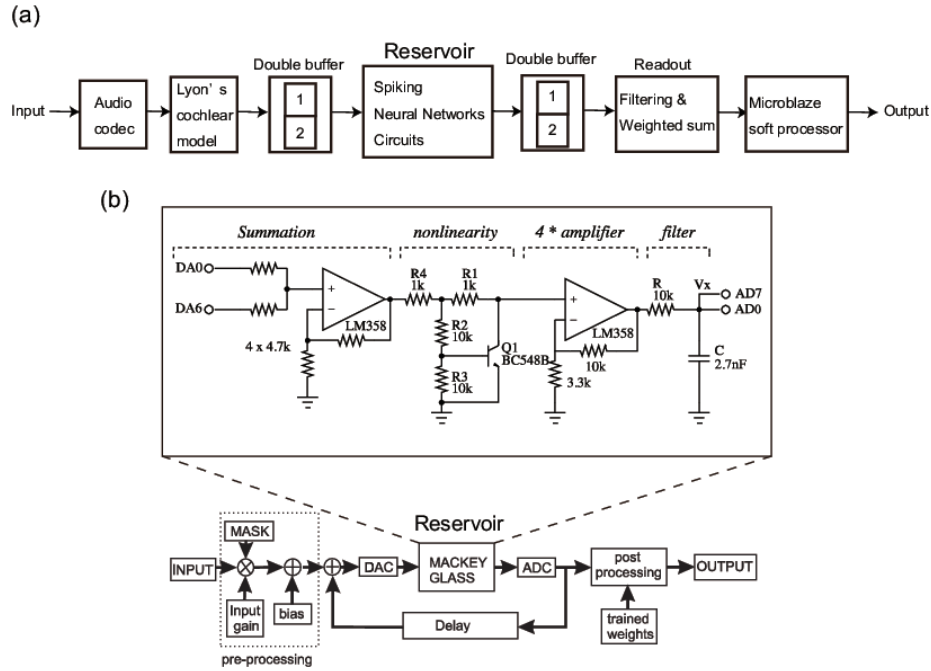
(a)

Input → Audio codec → Lyon' s cochlear model → Double buffer 1 2 → Reservoir Spiking Neural Networks Circuits → Double buffer 1 2 → Readout Filtering & Weighted sum → Microblaze soft processor → Output

(b)

Summation nonlinearity 4 * amplifier filter

DA0
DA6
+
−
LM358
4 x 4.7k
R4 1k
R1 1k
R2 10k
R3 10k
Q1 BC548B
+
−
LM358
10k
3.3k
R 10k
Vx
AD7
AD0
C 2.7nF

Reservoir

MASK
INPUT
Input gain
bias
DAC
MACKEY GLASS
ADC
post processing
OUTPUT
trained weights
Delay
pre-processing